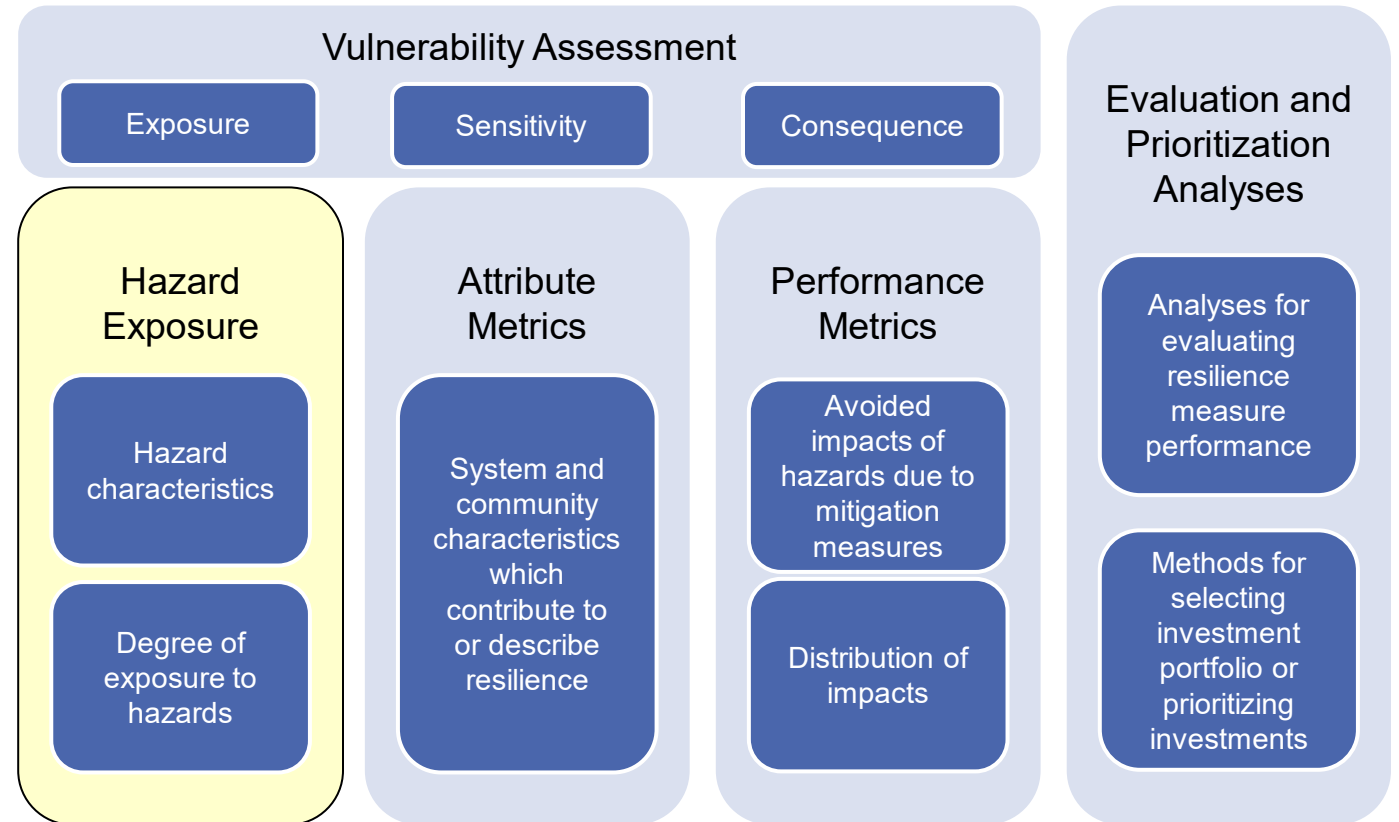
Vulnerability Assessment

Exposure

Sensitivity

Consequence

Evaluation and Prioritization Analyses

Hazard Exposure

Hazard characteristics

Degree of exposure to hazards

Attribute Metrics

System and community characteristics which contribute to or describe resilience

Performance Metrics

Avoided impacts of hazards due to mitigation measures

Distribution of impacts

Analyses for evaluating resilience measure performance

Methods for selecting investment portfolio or prioritizing investments